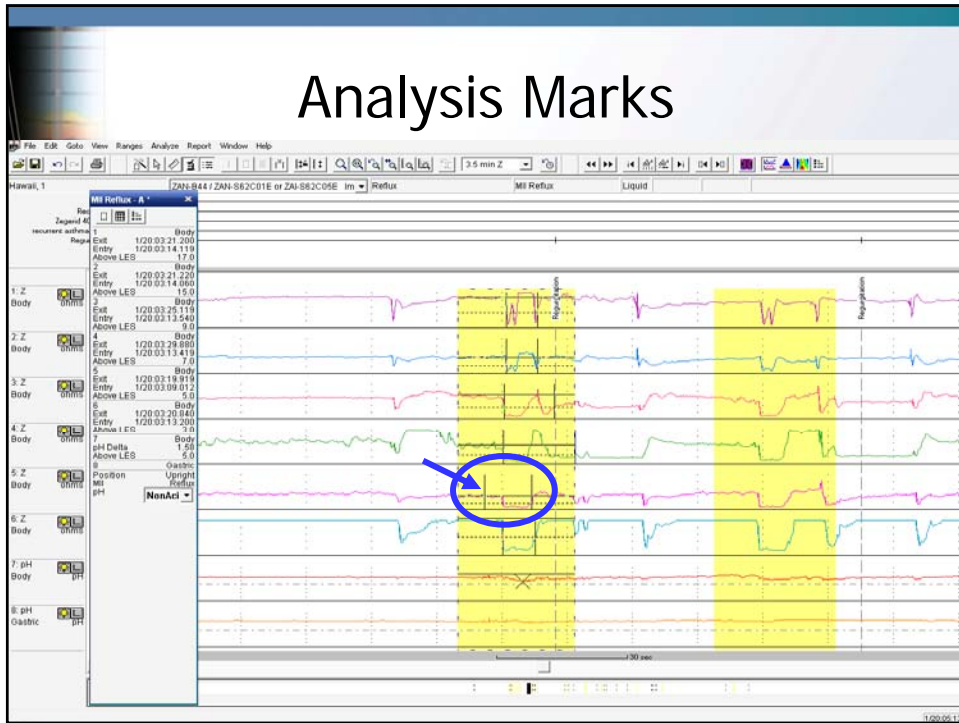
Analysis Marks

File Edit Goto View Ranges Analyze Report Window Help

3.5 min Z

Hawaii, 1

ZAN-B44 / ZAN-S62C01E or ZAI-S62C05E Im

Reflux

MII Reflux

Liquid

MII Reflux - A *

Rec
Zegarid 40
recurrent asthma
Regu

1 Body
Exit 1/20:03:21.200
Entry 1/20:03:14.119
Above LES 17.0
2 Body
Exit 1/20:03:21.220
Entry 1/20:03:14.060
Above LES 15.0
3 Body
Exit 1/20:03:25.119
Entry 1/20:03:13.540
Above LES 9.0
4 Body
Exit 1/20:03:29.880
Entry 1/20:03:13.419
Above LES 7.0
5 Body
Exit 1/20:03:19.919
Entry 1/20:03:09.012
Above LES 5.0
6 Body
Exit 1/20:03:20.840
Entry 1/20:03:13.200
Above LES 3.0
7 Body
pH Delta 1.58
Above LES 5.0
8 Gastric
Position Upright
MII Reflux
pH NonAci

1: Z Body ohms
2: Z Body ohms
3: Z Body ohms
4: Z Body ohms
5: Z Body ohms
6: Z Body ohms
7: pH Body pH
8: pH Gastric pH

Regurgitation

Regurgitation

30 sec

1/20:05:1